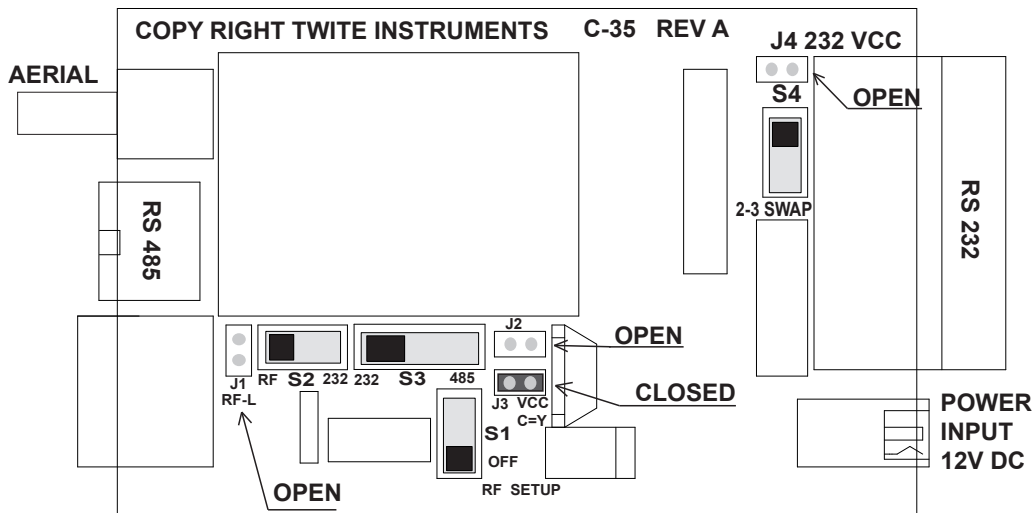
COPY RIGHT TWITE INSTRUMENTS C-35 REV A

J4 232 VCC

AERIAL

S4

OPEN

2-3 SWAP

RS 485

RS 232

J2

OPEN

RF S2 232 232 S3 485

J1 RF-L

J3 VCC C=Y

CLOSED

S1

OFF

RF SETUP

POWER INPUT 12V DC

OPEN